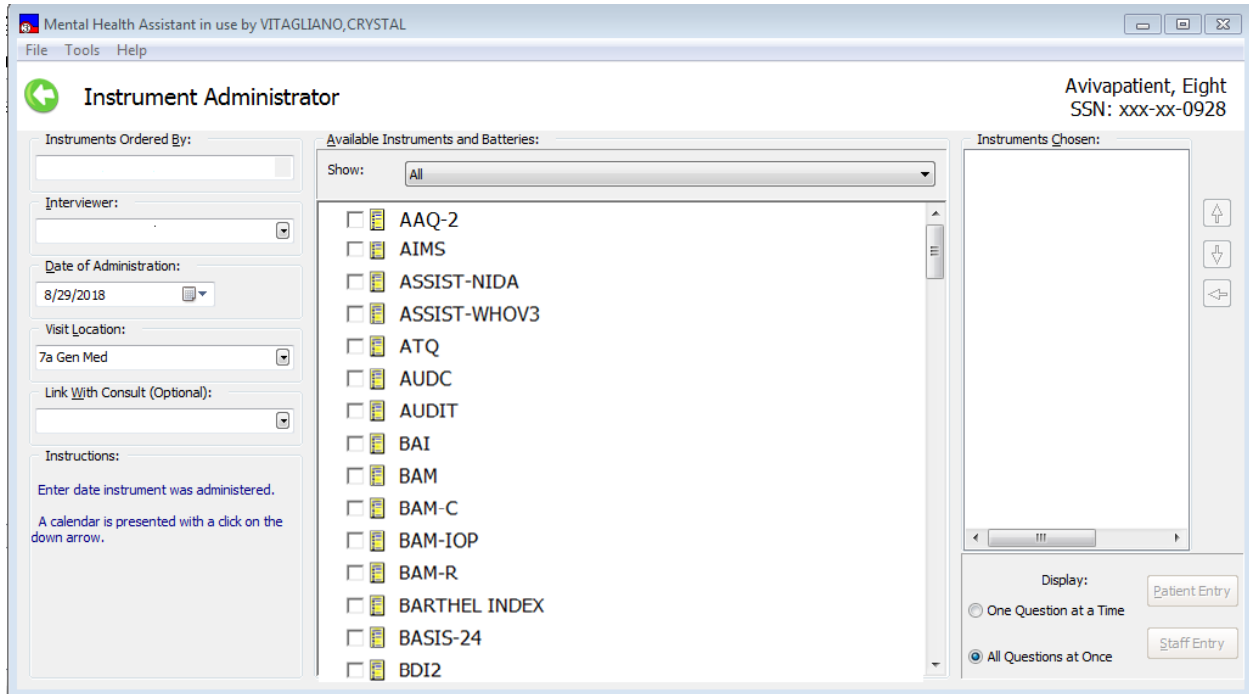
Mental Health Assistant in use by VITAGLIANO,CRYSTAL

File Tools Help

Instrument Administrator

Avivapatient, Eight
SSN: xxx-xx-0928

Instruments Ordered By:

Interviewer:

Date of Administration:

8/29/2018

Visit Location:

7a Gen Med

Link With Consult (Optional):

Instructions:

Enter date instrument was administered.

A calendar is presented with a click on the down arrow.

Available Instruments and Batteries:

Show: All

AAQ-2
AIMS
ASSIST-NIDA
ASSIST-WHOV3
ATQ
AUDC
AUDIT
BAI
BAM
BAM-C
BAM-IOP
BAM-R
BARTHEL INDEX
BASIS-24
BDI2

Instruments Chosen:

Display:

One Question at a Time

All Questions at Once

Patient Entry

Staff Entry